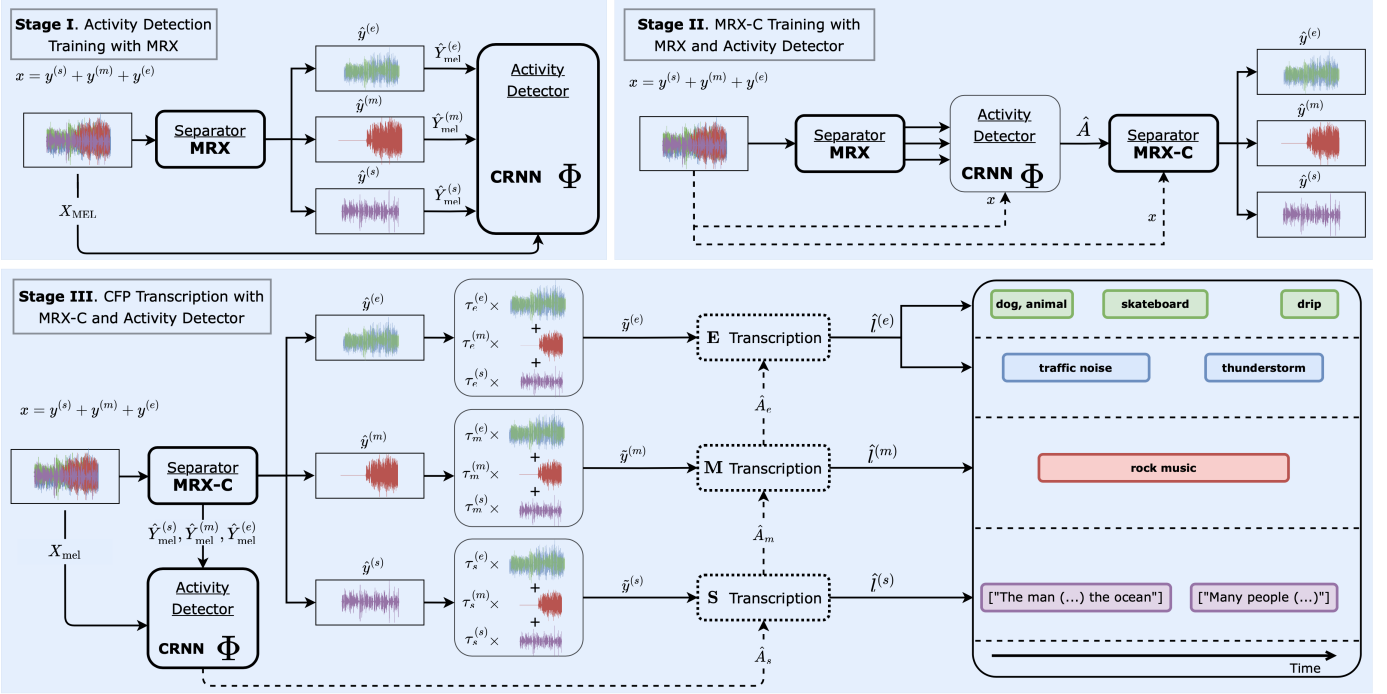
**Stage I**. Activity Detection Training with MRX

$x = y^{(s)} + y^{(m)} + y^{(e)}$

Separator
**MRX**

$X_{\text{MEL}}$

$\hat{y}^{(e)}$

$\hat{y}^{(m)}$

$\hat{y}^{(s)}$

$\hat{Y}^{(e)}_{\text{mel}}$

$\hat{Y}^{(m)}_{\text{mel}}$

$\hat{Y}^{(s)}_{\text{mel}}$

Activity Detector

**CRNN** $\Phi$

**Stage II**. MRX-C Training with MRX and Activity Detector

$x = y^{(s)} + y^{(m)} + y^{(e)}$

Separator
**MRX**

Activity Detector

**CRNN** $\Phi$

$x$

$\hat{A}$

Separator
**MRX-C**

$x$

$\hat{y}^{(e)}$

$\hat{y}^{(m)}$

$\hat{y}^{(s)}$

**Stage III**. CFP Transcription with MRX-C and Activity Detector

$x = y^{(s)} + y^{(m)} + y^{(e)}$

Separator
**MRX-C**

$X_{\text{mel}}$

$\hat{Y}^{(s)}_{\text{mel}}, \hat{Y}^{(m)}_{\text{mel}}, \hat{Y}^{(e)}_{\text{mel}}$

Activity Detector

**CRNN** $\Phi$

$\hat{y}^{(e)}$

$\hat{y}^{(m)}$

$\hat{y}^{(s)}$

$\tau_e^{(e)}\times$ + $\tau_e^{(m)}\times$ + $\tau_e^{(s)}\times$

$\tau_m^{(e)}\times$ + $\tau_m^{(m)}\times$ + $\tau_m^{(s)}\times$

$\tau_s^{(e)}\times$ + $\tau_s^{(m)}\times$ + $\tau_s^{(s)}\times$

$\tilde{y}^{(e)}$

$\tilde{y}^{(m)}$

$\tilde{y}^{(s)}$

**E** Transcription

**M** Transcription

**S** Transcription

$\hat{A}_e$

$\hat{A}_m$

$\hat{A}_s$

$\hat{l}^{(e)}$

$\hat{l}^{(m)}$

$\hat{l}^{(s)}$

dog, animal

skateboard

drip

traffic noise

thunderstorm

rock music

["The man (...) the ocean"]

["Many people (...)"]

Time